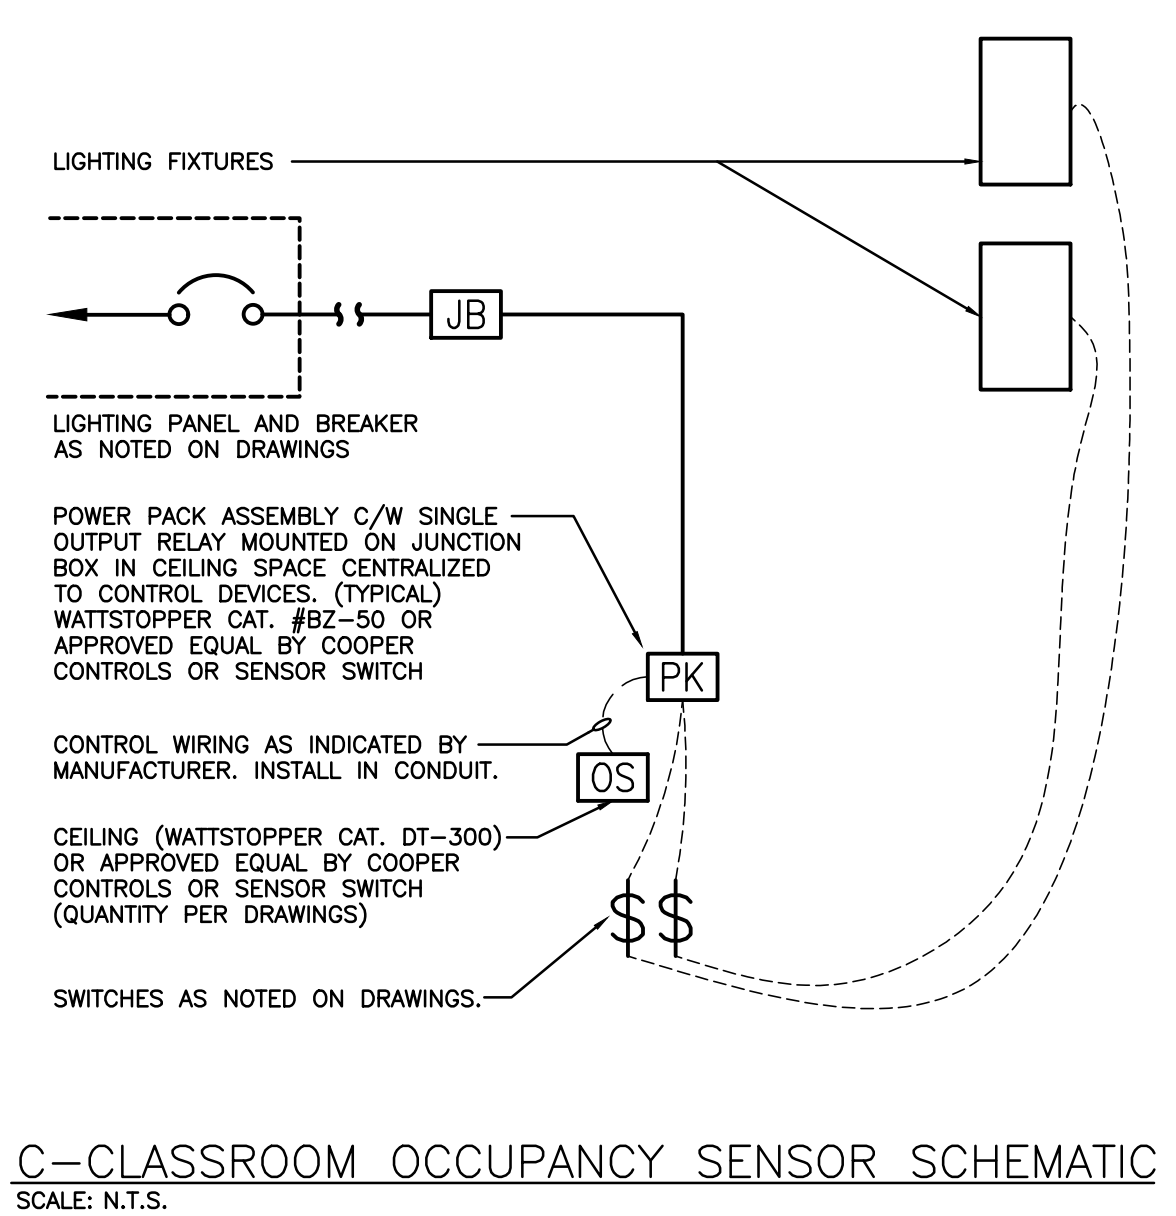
LIGHTING FIXTURES

JB

LIGHTING PANEL AND BREAKER AS NOTED ON DRAWINGS

POWER PACK ASSEMBLY C/W SINGLE OUTPUT RELAY MOUNTED ON JUNCTION BOX IN CEILING SPACE CENTRALIZED TO CONTROL DEVICES. (TYPICAL) WATTSTOPPER CAT. #BZ-50 OR APPROVED EQUAL BY COOPER CONTROLS OR SENSOR SWITCH

PK

CONTROL WIRING AS INDICATED BY MANUFACTURER. INSTALL IN CONDUIT.

OS

CEILING (WATTSTOPPER CAT. DT-300) OR APPROVED EQUAL BY COOPER CONTROLS OR SENSOR SWITCH (QUANTITY PER DRAWINGS)

$ $

SWITCHES AS NOTED ON DRAWINGS.

C-CLASSROOM OCCUPANCY SENSOR SCHEMATIC
SCALE: N.T.S.